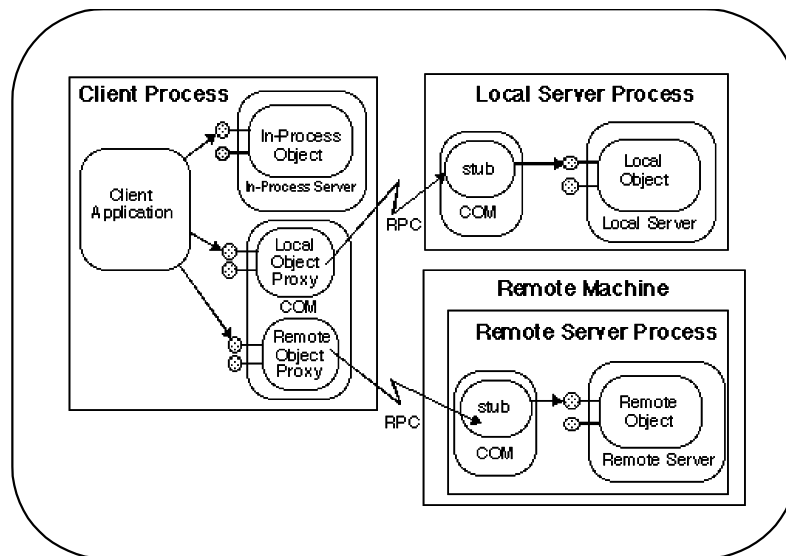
Client Process

Client Application

In-Process Object

In-Process Server

Local Object Proxy

COM

Remote Object Proxy

RPC

Local Server Process

stub

COM

Local Object

Local Server

RPC

Remote Machine

Remote Server Process

stub

COM

Remote Object

Remote Server